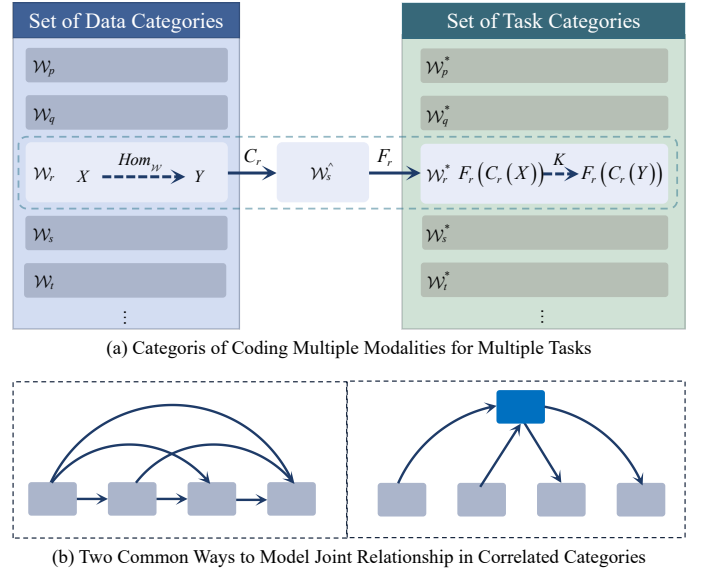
Set of Data Categories

$\mathcal{W}_p$

$\mathcal{W}_q$

$\mathcal{W}_r$ $X$ $Hom_{\mathcal{W}}$ $Y$

$\mathcal{W}_s$

$\mathcal{W}_t$

⋮

$C_r$

$\mathcal{W}_s^{\wedge}$

$F_r$

Set of Task Categories

$\mathcal{W}_p^*$

$\mathcal{W}_q^*$

$\mathcal{W}_r^*$ $F_r\left(C_r\left(X\right)\right)$ $K$ $F_r\left(C_r\left(Y\right)\right)$

$\mathcal{W}_s^*$

$\mathcal{W}_t^*$

⋮

(a) Categoris of Coding Multiple Modalities for Multiple Tasks

(b) Two Common Ways to Model Joint Relationship in Correlated Categories